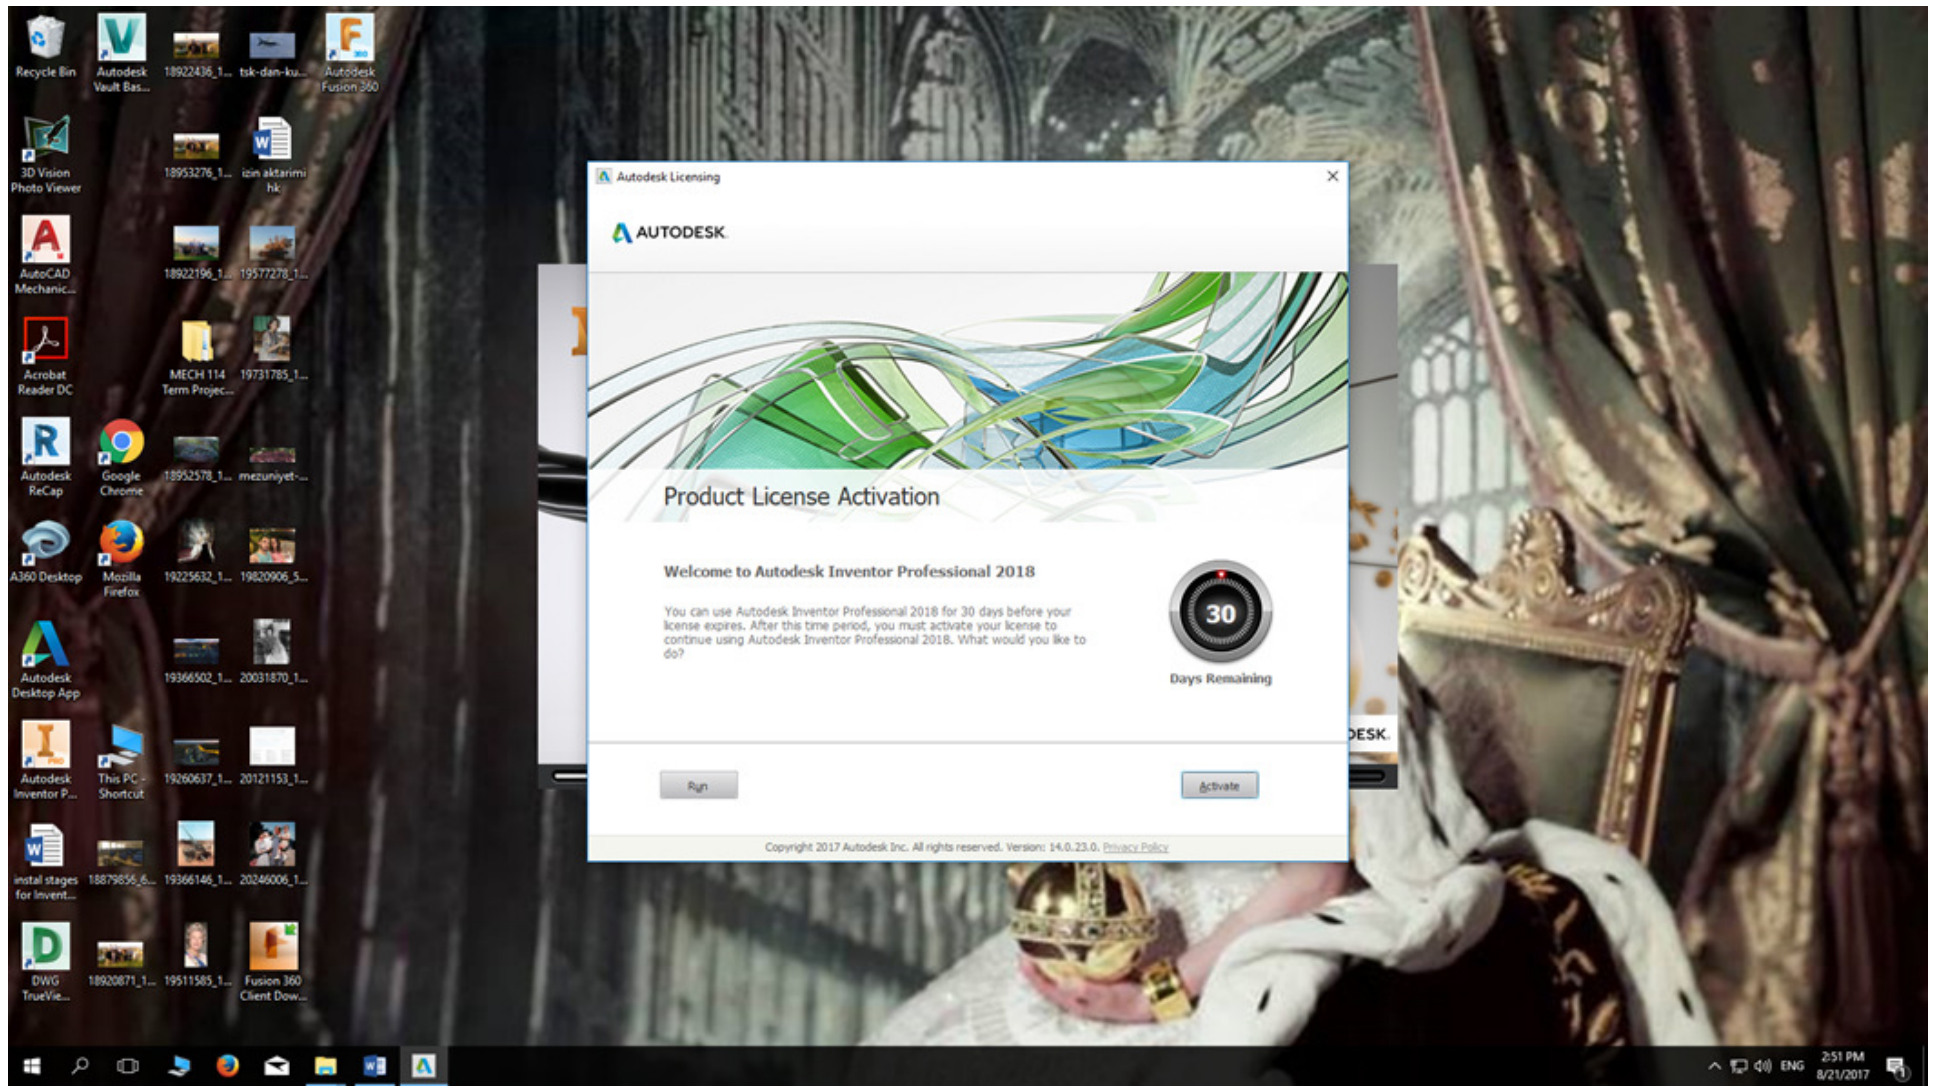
Recycle Bin

Autodesk Vault Bas...

18922436_1...

tsk-dan-ku...

Autodesk Fusion 360

3D Vision Photo Viewer

18953276_1...

izin aktarimi hk

AutoCAD Mechanic...

18922196_1...

19577278_1...

Acrobat Reader DC

MECH 114 Term Projec...

19731785_1...

Autodesk ReCap

Google Chrome

18952578_1...

mezuniyet-...

A360 Desktop

Mozilla Firefox

19225632_1...

19820906_5...

Autodesk Desktop App

19366502_1...

20031870_1...

Autodesk Inventor P...

This PC - Shortcut

19260637_1...

20121153_1...

instal stages for Invent...

18879856_6...

19366146_1...

20246006_1...

DWG TrueVie...

18920871_1...

19511585_1...

Fusion 360 Client Dow...

Autodesk Licensing

AUTODESK.

Product License Activation

Welcome to Autodesk Inventor Professional 2018

You can use Autodesk Inventor Professional 2018 for 30 days before your license expires. After this time period, you must activate your license to continue using Autodesk Inventor Professional 2018. What would you like to do?

30

Days Remaining

Run

Activate

Copyright 2017 Autodesk Inc. All rights reserved. Version: 14.0.23.0. Privacy Policy

DESK.

ENG

2:51 PM
8/21/2017